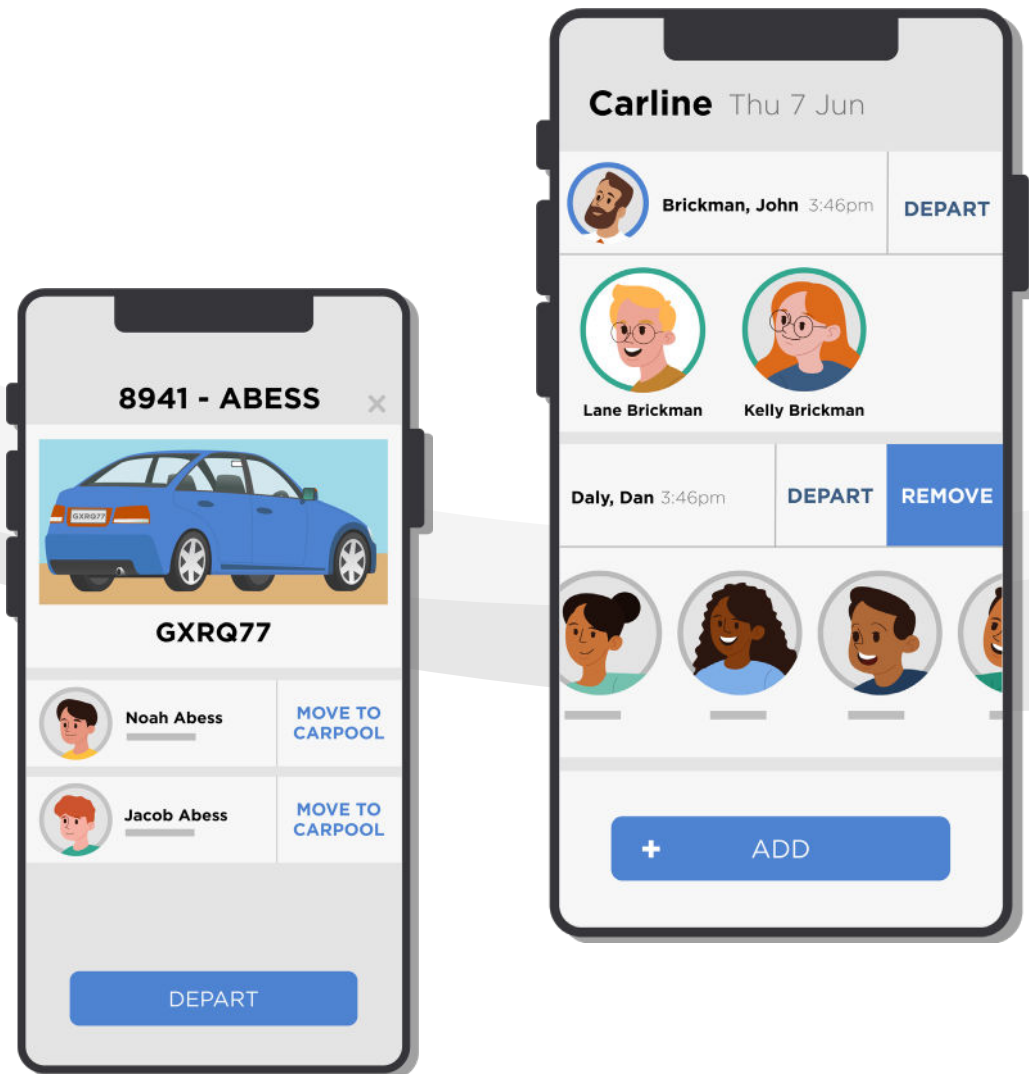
Carline Thu 7 Jun

Brickman, John 3:46pm

DEPART

Lane Brickman

Kelly Brickman

Daly, Dan 3:46pm

DEPART

REMOVE

+ ADD

8941 - ABESS

×

GXRQ77

GXRQ77

Noah Abess

MOVE TO CARPOOL

Jacob Abess

MOVE TO CARPOOL

DEPART